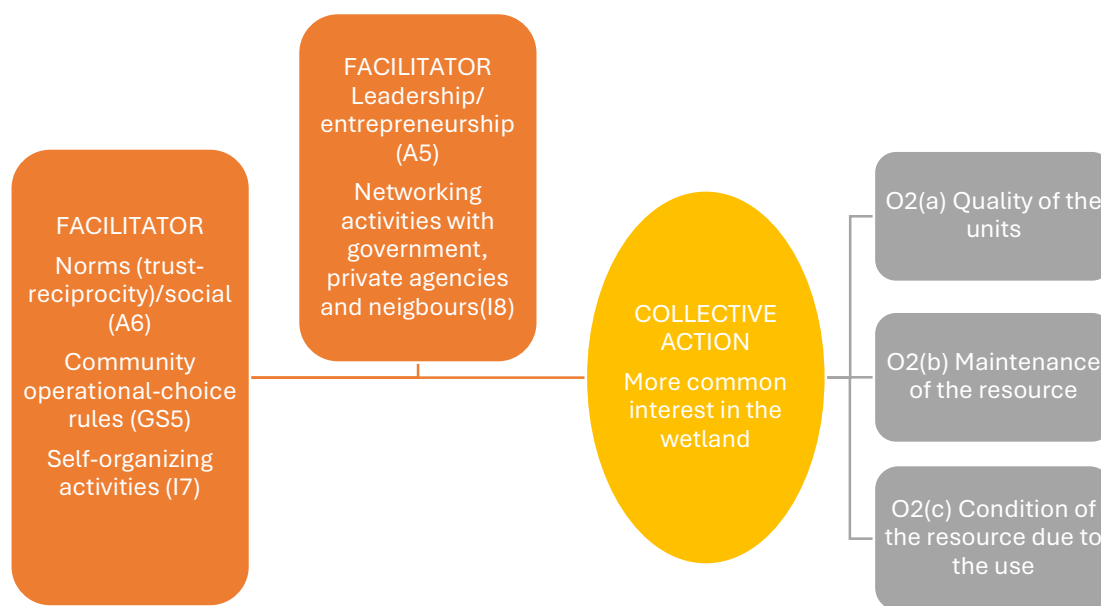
FACILITATOR
Leadership/ entrepreneurship (A5)

Networking activities with government, private agencies and neigbours(I8)

FACILITATOR

Norms (trust-reciprocity)/social (A6)

Community operational-choice rules (GS5)

Self-organizing activities (I7)

COLLECTIVE ACTION

More common interest in the wetland

O2(a) Quality of the units

O2(b) Maintenance of the resource

O2(c) Condition of the resource due to the use